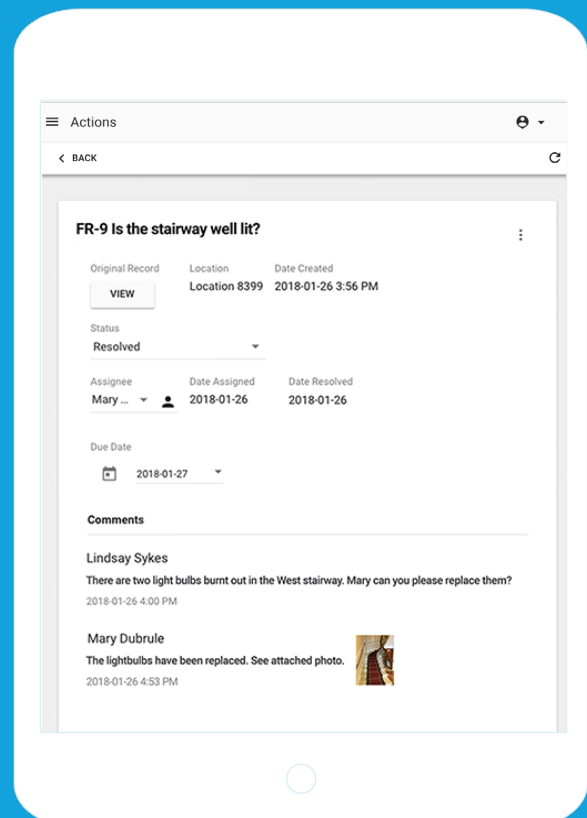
Actions

BACK

FR-9 Is the stairway well lit?

Original Record
VIEW

Location
Location 8399

Date Created
2018-01-26 3:56 PM

Status
Resolved

Assignee
Mary ...

Date Assigned
2018-01-26

Date Resolved
2018-01-26

Due Date
2018-01-27

Comments

Lindsay Sykes
There are two light bulbs burnt out in the West stairway. Mary can you please replace them?
2018-01-26 4:00 PM

Mary Dubrule
The lightbulbs have been replaced. See attached photo.
2018-01-26 4:53 PM